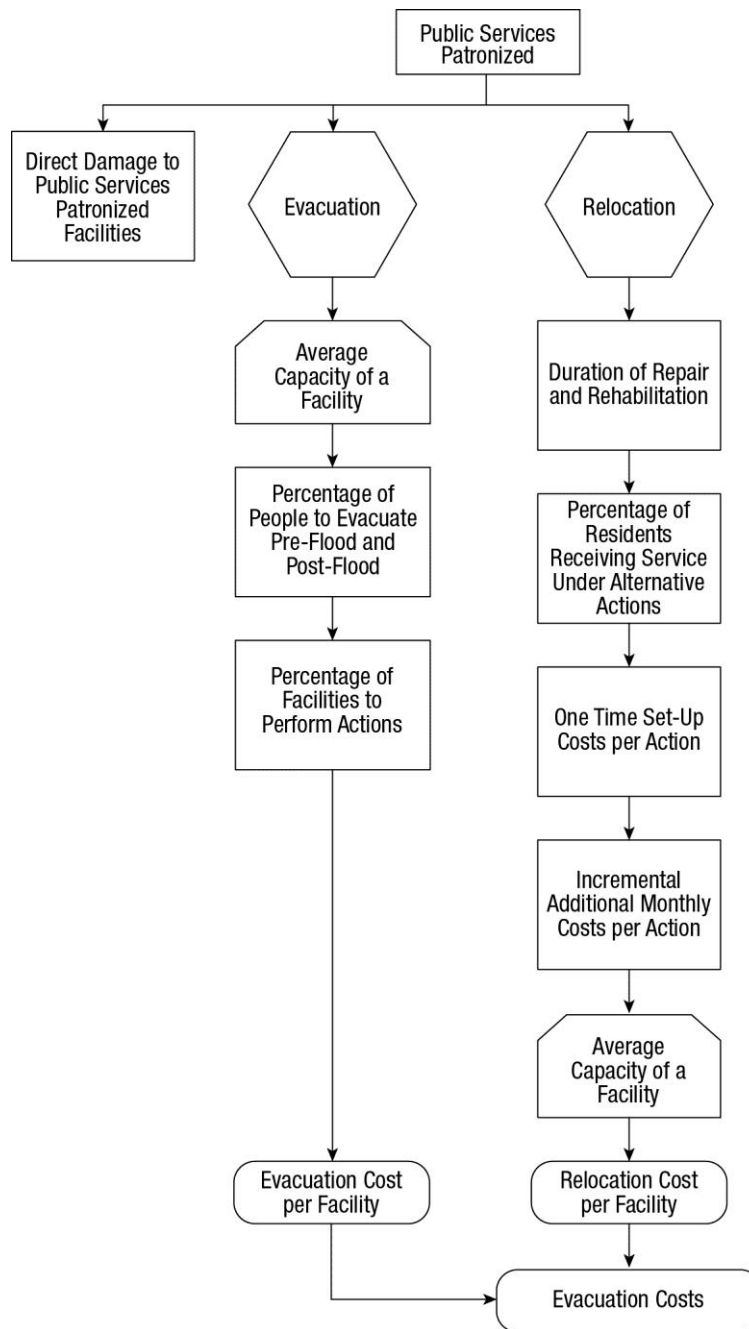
Public Services Patronized

Direct Damage to Public Services Patronized Facilities

Evacuation

Relocation

Average Capacity of a Facility

Percentage of People to Evacuate Pre-Flood and Post-Flood

Percentage of Facilities to Perform Actions

Duration of Repair and Rehabilitation

Percentage of Residents Receiving Service Under Alternative Actions

One Time Set-Up Costs per Action

Incremental Additional Monthly Costs per Action

Average Capacity of a Facility

Evacuation Cost per Facility

Relocation Cost per Facility

Evacuation Costs